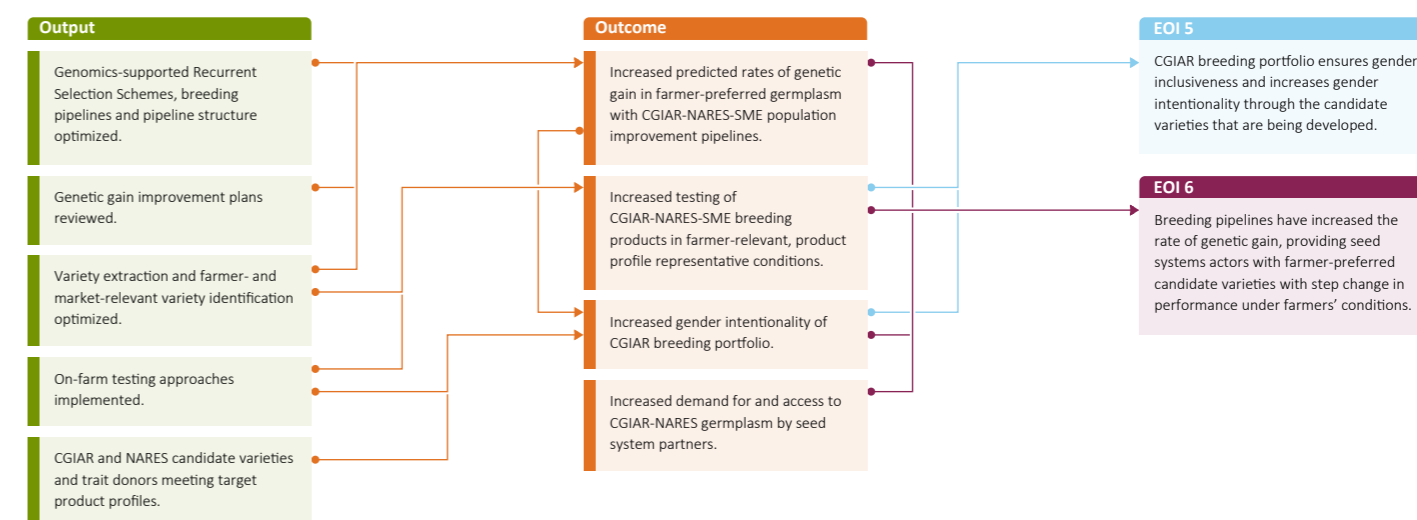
Output

Genomics-supported Recurrent Selection Schemes, breeding pipelines and pipeline structure optimized.

Genetic gain improvement plans reviewed.

Variety extraction and farmer- and market-relevant variety identification optimized.

On-farm testing approaches implemented.

CGIAR and NARES candidate varieties and trait donors meeting target product profiles.

Outcome

Increased predicted rates of genetic gain in farmer-preferred germplasm with CGIAR-NARES-SME population improvement pipelines.

Increased testing of CGIAR-NARES-SME breeding products in farmer-relevant, product profile representative conditions.

Increased gender intentionality of CGIAR breeding portfolio.

Increased demand for and access to CGIAR-NARES germplasm by seed system partners.

EOI 5

CGIAR breeding portfolio ensures gender inclusiveness and increases gender intentionality through the candidate varieties that are being developed.

EOI 6

Breeding pipelines have increased the rate of genetic gain, providing seed systems actors with farmer-preferred candidate varieties with step change in performance under farmers' conditions.